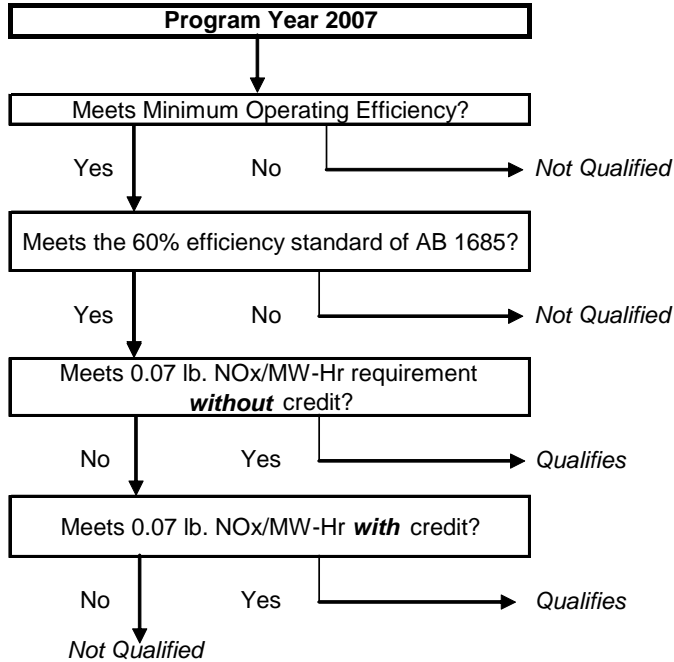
Program Year 2007

Meets Minimum Operating Efficiency?

Yes

No

Not Qualified

Meets the 60% efficiency standard of AB 1685?

Yes

No

Not Qualified

Meets 0.07 lb. NOx/MW-Hr requirement ***without*** credit?

No

Yes

Qualifies

Meets 0.07 lb. NOx/MW-Hr ***with*** credit?

No

Yes

Qualifies

Not Qualified